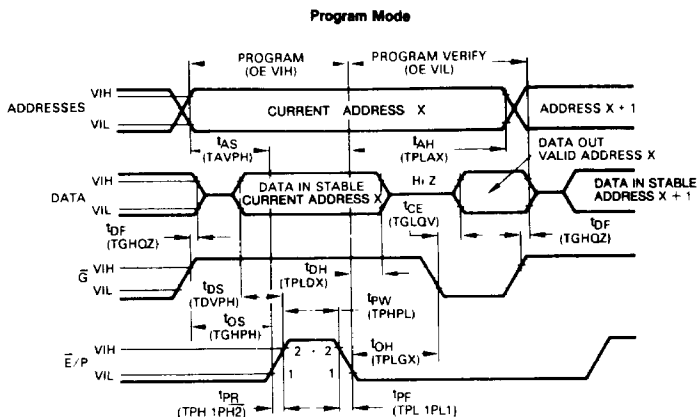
Program Mode

PROGRAM
(OE VIH)

PROGRAM VERIFY
(OE VIL)

VIH
ADDRESSES
VIL

CURRENT ADDRESS X

ADDRESS X + 1

$t_{AS}$
(TAVPH)

$t_{AH}$
(TPLAX)

DATA OUT
VALID ADDRESS X

VIH
DATA
VIL

DATA IN STABLE
CURRENT ADDRESS X

Hi Z

DATA IN STABLE
ADDRESS X + 1

$t_{DF}$
(TGHQZ)

$t_{CE}$
(TGLQV)

$t_{DF}$
(TGHQZ)

$\bar{G}$ VIH
VIL

$t_{DS}$
(TDVPH)

$t_{DH}$
(TPLDX)

$t_{PW}$
(TPHPL)

$t_{OS}$
(TGHPH)

$\bar{E}/P$ VIH
VIL

2 · 2

1 1

$t_{OH}$
(TPLGX)

$t_{PR}$
(TPH 1PH2)

$t_{PF}$
(TPL 1PL1)